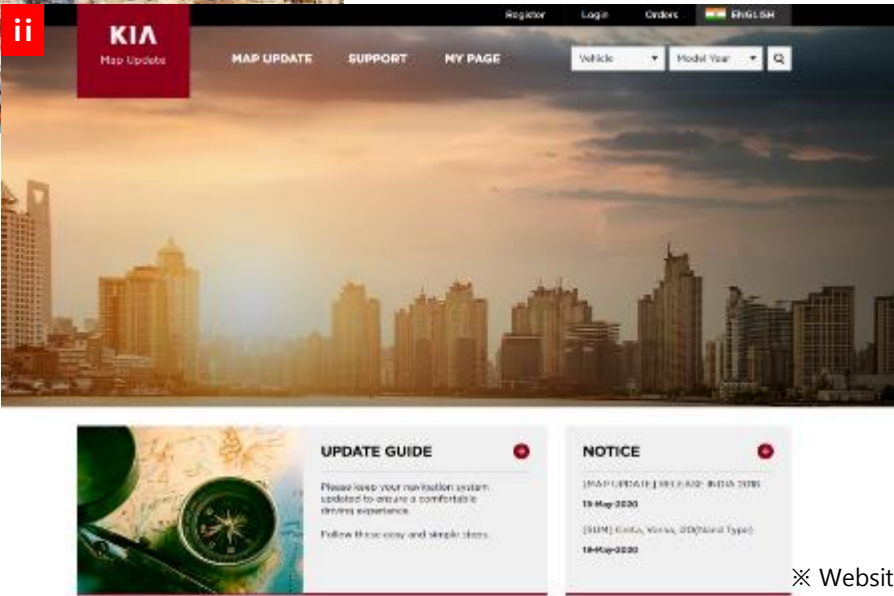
ii

Register Login Orders ENGLISH

KIA
Map Update

MAP UPDATE SUPPORT MY PAGE

Vehicle Model Year

UPDATE GUIDE

Please keep your navigation system updated to ensure a comfortable driving experience.

Follow these easy and simple steps.

NOTICE

[MAP UPDATE] RELEASE INDIA 20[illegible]

19-May-2020

[SUM] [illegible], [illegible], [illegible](Navi Type)

19-May-2020

※ Websit